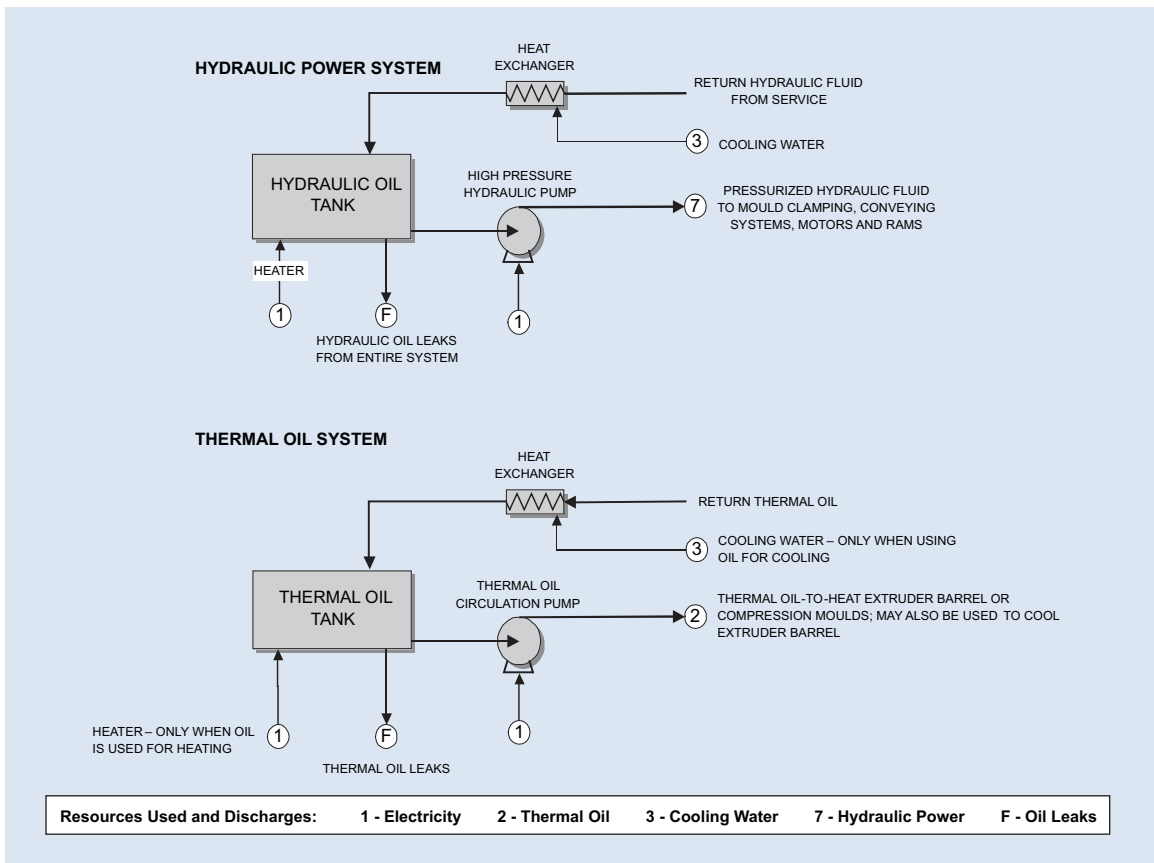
HYDRAULIC POWER SYSTEM

HEAT EXCHANGER

RETURN HYDRAULIC FLUID FROM SERVICE

3 COOLING WATER

HYDRAULIC OIL TANK

HIGH PRESSURE HYDRAULIC PUMP

7 PRESSURIZED HYDRAULIC FLUID TO MOULD CLAMPING, CONVEYING SYSTEMS, MOTORS AND RAMS

HEATER

1

F

1

HYDRAULIC OIL LEAKS FROM ENTIRE SYSTEM

THERMAL OIL SYSTEM

HEAT EXCHANGER

RETURN THERMAL OIL

3 COOLING WATER – ONLY WHEN USING OIL FOR COOLING

THERMAL OIL TANK

THERMAL OIL CIRCULATION PUMP

2 THERMAL OIL-TO-HEAT EXTRUDER BARREL OR COMPRESSION MOULDS; MAY ALSO BE USED TO COOL EXTRUDER BARREL

HEATER – ONLY WHEN OIL IS USED FOR HEATING 1

F

1

THERMAL OIL LEAKS

Resources Used and Discharges: 1 - Electricity 2 - Thermal Oil 3 - Cooling Water 7 - Hydraulic Power F - Oil Leaks